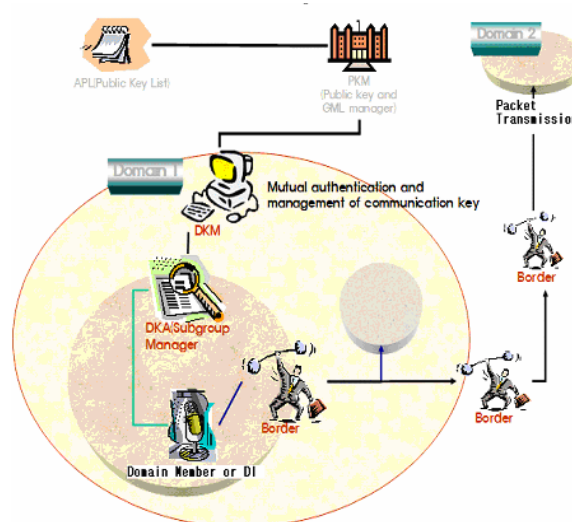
APL(Public Key List)

PKM
(Public key and GML manager)

Domain 2

Packet Transmissio

Domain 1

Mutual authentication and management of communication key

DKM

DKA(Subgroup Manager

Border

Border

Border

Domain Member or DI